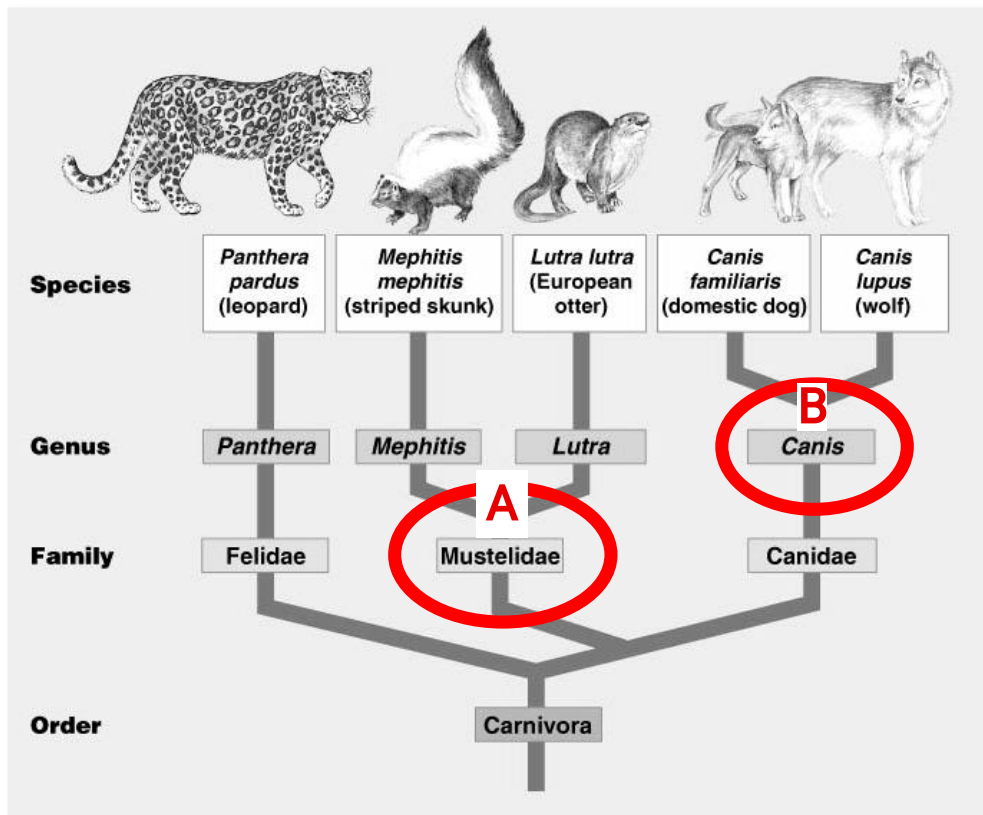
Species

*Panthera pardus* (leopard)

*Mephitis mephitis* (striped skunk)

*Lutra lutra* (European otter)

*Canis familiaris* (domestic dog)

*Canis lupus* (wolf)

B

Genus

*Panthera*

*Mephitis*

*Lutra*

*Canis*

A

Family

Felidae

Mustelidae

Canidae

Order

Carnivora